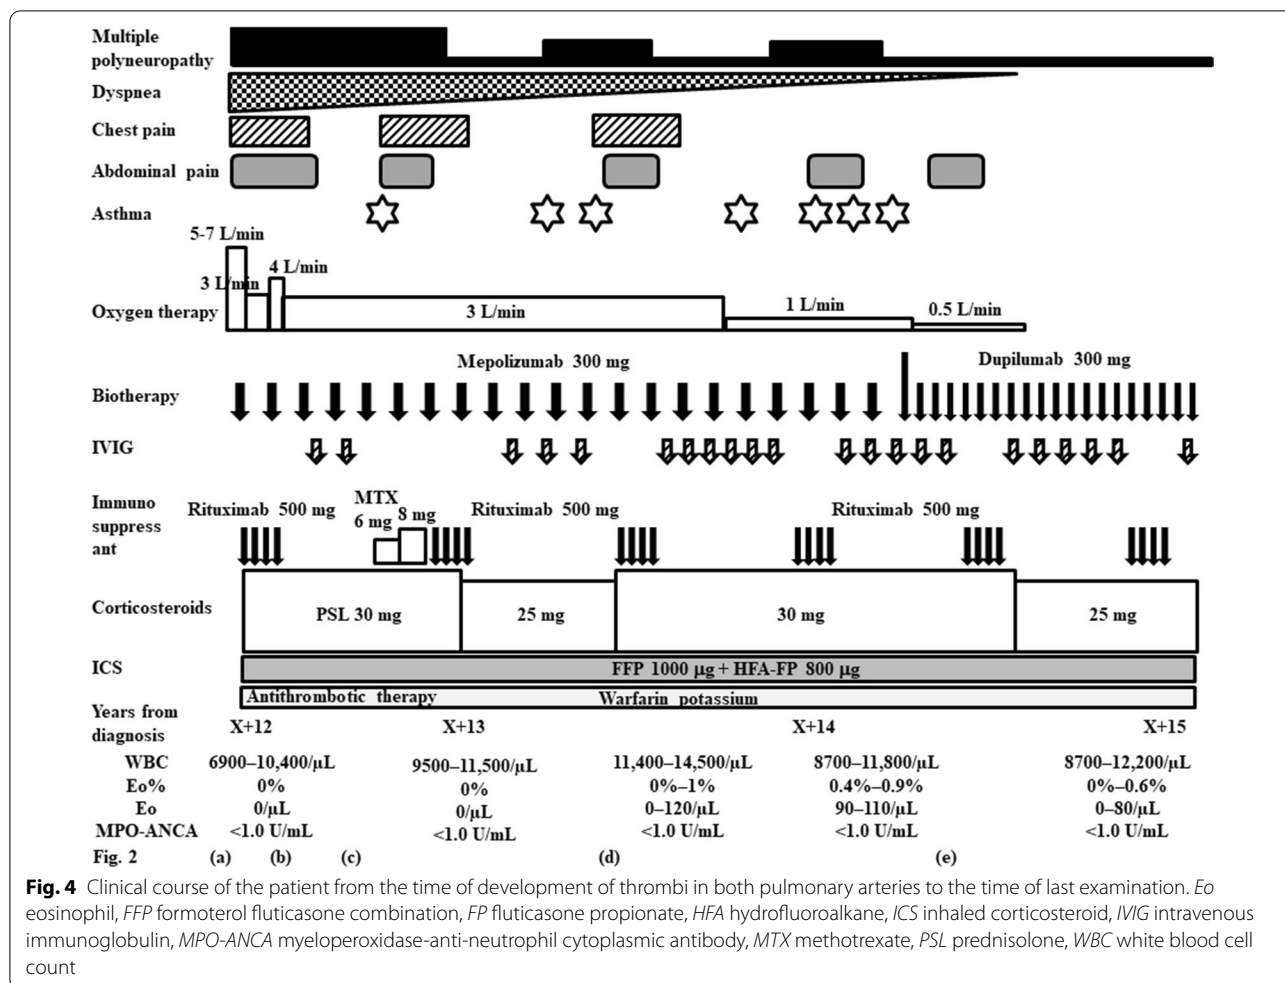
Multiple polyneuropathy

Dyspnea

Chest pain

Abdominal pain

Asthma

5-7 L/min

3 L/min

4 L/min

Oxygen therapy

3 L/min

1 L/min

0.5 L/min

Mepolizumab 300 mg

Dupilumab 300 mg

Biotherapy

IVIG

Immuno suppress ant

Rituximab 500 mg

MTX 6 mg 8 mg

Rituximab 500 mg

Rituximab 500 mg

Corticosteroids

PSL 30 mg

25 mg

30 mg

25 mg

ICS

FFP 1000 μg + HFA-FP 800 μg

Antithrombotic therapy

Warfarin potassium

Years from diagnosis

X+12

X+13

X+14

X+15

| | | | | | |
|---|---|---|---|---|---|
| WBC | 6900–10,400/μL | 9500–11,500/μL | 11,400–14,500/μL | 8700–11,800/μL | 8700–12,200/μL |
| Eo% | 0% | 0% | 0%–1% | 0.4%–0.9% | 0%–0.6% |
| Eo | 0/μL | 0/μL | 0–120/μL | 90–110/μL | 0–80/μL |
| MPO-ANCA | <1.0 U/mL | <1.0 U/mL | <1.0 U/mL | <1.0 U/mL | <1.0 U/mL |

Fig. 2 (a) (b) (c) (d) (e)

**Fig. 4** Clinical course of the patient from the time of development of thrombi in both pulmonary arteries to the time of last examination. *Eo* eosinophil, *FFP* formoterol fluticasone combination, *FP* fluticasone propionate, *HFA* hydrofluoroalkane, *ICS* inhaled corticosteroid, *IVIG* intravenous immunoglobulin, *MPO-ANCA* myeloperoxidase-anti-neutrophil cytoplasmic antibody, *MTX* methotrexate, *PSL* prednisolone, *WBC* white blood cell count